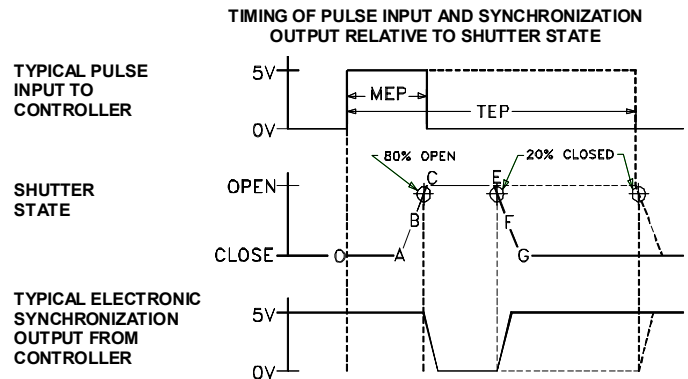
TIMING OF PULSE INPUT AND SYNCHRONIZATION OUTPUT RELATIVE TO SHUTTER STATE

TYPICAL PULSE INPUT TO CONTROLLER

5V

MEP

TEP

0V

SHUTTER STATE

80% OPEN

20% CLOSED

OPEN

C

E

B

F

CLOSE

O

A

G

TYPICAL ELECTRONIC SYNCHRONIZATION OUTPUT FROM CONTROLLER

5V

0V